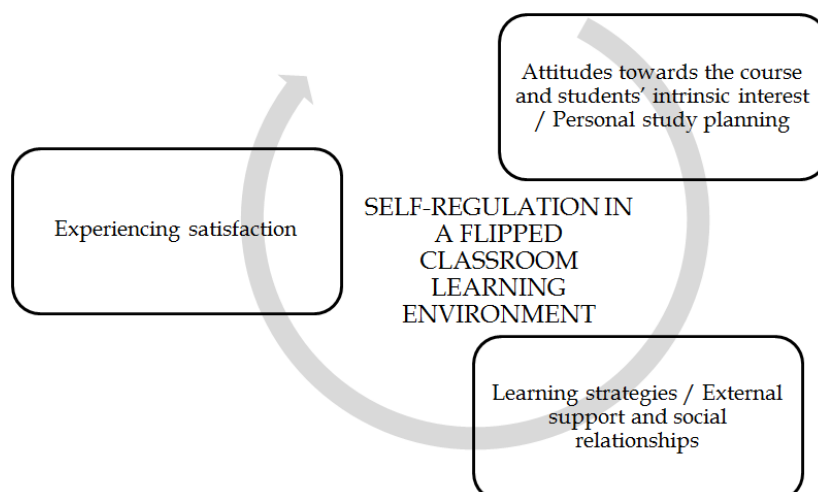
Attitudes towards the course and students' intrinsic interest / Personal study planning

Experiencing satisfaction

SELF-REGULATION IN A FLIPPED CLASSROOM LEARNING ENVIRONMENT

Learning strategies / External support and social relationships